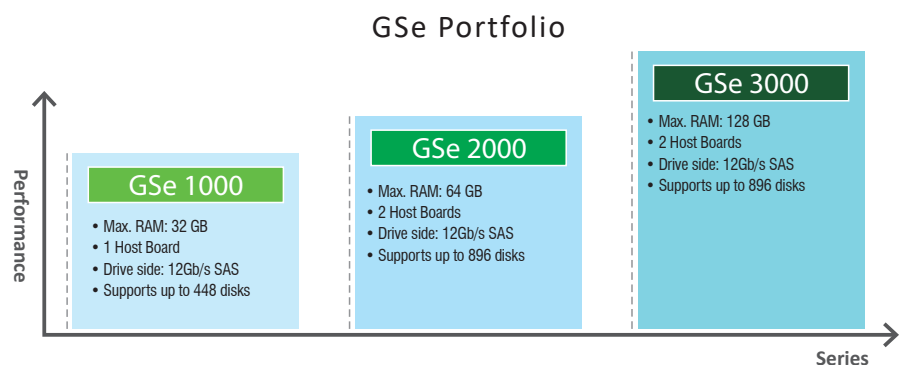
GSe Portfolio

Performance

GSe 1000

• Max. RAM: 32 GB
• 1 Host Board
• Drive side: 12Gb/s SAS
• Supports up to 448 disks

GSe 2000

• Max. RAM: 64 GB
• 2 Host Boards
• Drive side: 12Gb/s SAS
• Supports up to 896 disks

GSe 3000

• Max. RAM: 128 GB
• 2 Host Boards
• Drive side: 12Gb/s SAS
• Supports up to 896 disks

Series